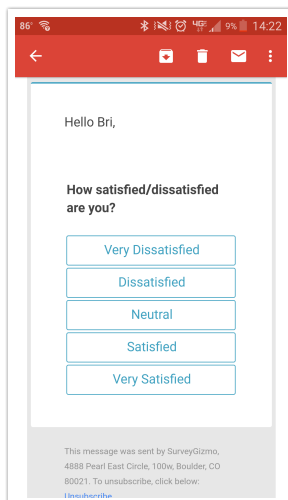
86° 4G 9% 14:22

Hello Bri,

How satisfied/dissatisfied are you?

Very Dissatisfied

Dissatisfied

Neutral

Satisfied

Very Satisfied

This message was sent by SurveyGizmo, 4888 Pearl East Circle, 100w, Boulder, CO 80021. To unsubscribe, click below:

Unsubscribe